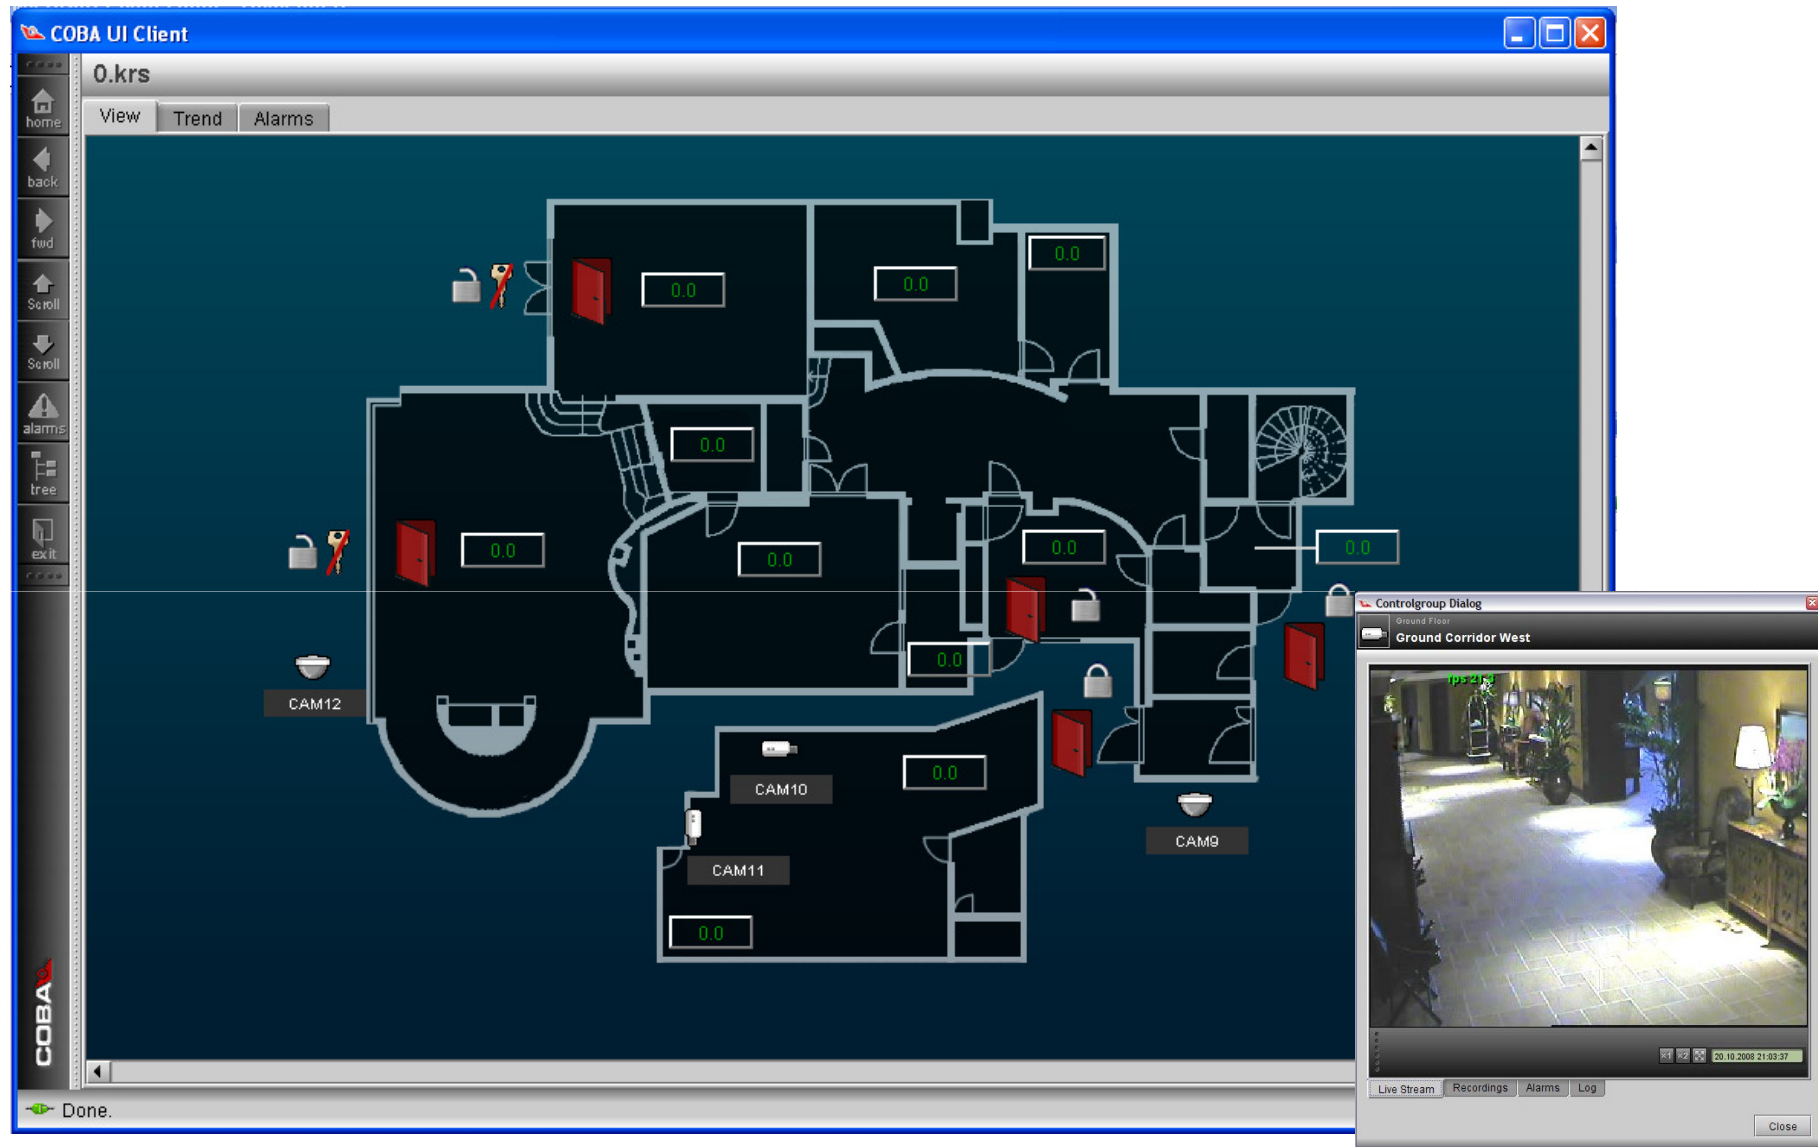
COBA UI Client

0.krs

View
Trend
Alarms

home
back
fwd
Scroll
Scroll
alarms
tree
exit

COBA

0.0
0.0
0.0
0.0
0.0
0.0
0.0
0.0
0.0
0.0
0.0
0.0

CAM12
CAM10
CAM11
CAM9

Done.

Controlgroup Dialog
Ground Floor
Ground Corridor West
fps 21.4
20.10.2008 21:03:37
Live Stream
Recordings
Alarms
Log
Close